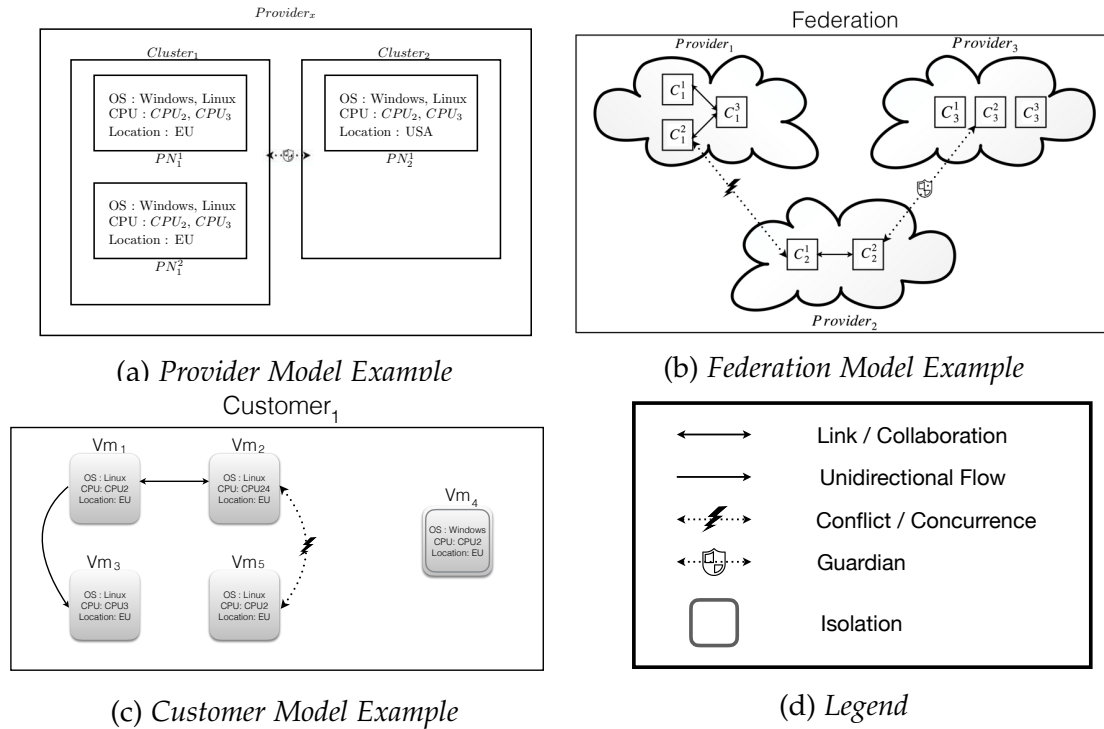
$Provider_x$

$Cluster_1$

OS : Windows, Linux
CPU : $CPU_2$, $CPU_3$
Location : EU

$PN_1^1$

OS : Windows, Linux
CPU : $CPU_2$, $CPU_3$
Location : EU

$PN_1^2$

$Cluster_2$

OS : Windows, Linux
CPU : $CPU_2$, $CPU_3$
Location : USA

$PN_2^1$

(a) *Provider Model Example*

Federation

$Provider_1$

$C_1^1$ $C_1^2$ $C_1^3$

$Provider_3$

$C_3^1$ $C_3^2$ $C_3^3$

$C_2^1$ $C_2^2$

$Provider_2$

(b) *Federation Model Example*

Customer$_1$

Vm$_1$
OS : Linux
CPU: CPU2
Location: EU

Vm$_2$
OS : Linux
CPU: CPU24
Location: EU

Vm$_3$
OS : Linux
CPU: CPU3
Location: EU

Vm$_5$
OS : Linux
CPU: CPU2
Location: EU

Vm$_4$
OS : Windows
CPU: CPU2
Location: EU

(c) *Customer Model Example*

Link / Collaboration
Unidirectional Flow
Conflict / Concurrence
Guardian
Isolation

(d) *Legend*